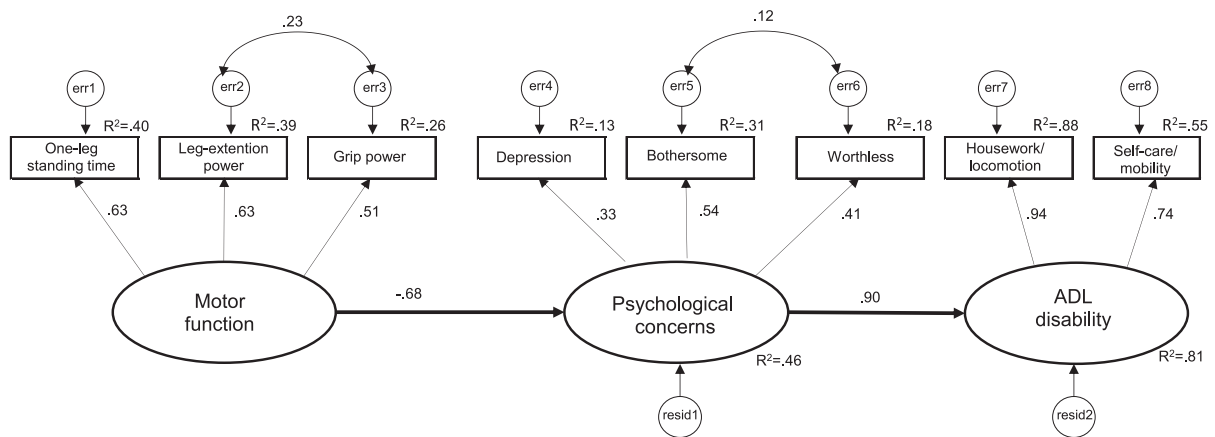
.23

.12

err1

err2

err3

err4

err5

err6

err7

err8

$R^2$=.40

$R^2$=.39

$R^2$=.26

$R^2$=.13

$R^2$=.31

$R^2$=.18

$R^2$=.88

$R^2$=.55

One-leg standing time

Leg-extention power

Grip power

Depression

Bothersome

Worthless

Housework/ locomotion

Self-care/ mobility

.63

.63

.51

.33

.54

.41

.94

.74

Motor function

-.68

Psychological concerns

.90

ADL disability

$R^2$=.46

$R^2$=.81

resid1

resid2